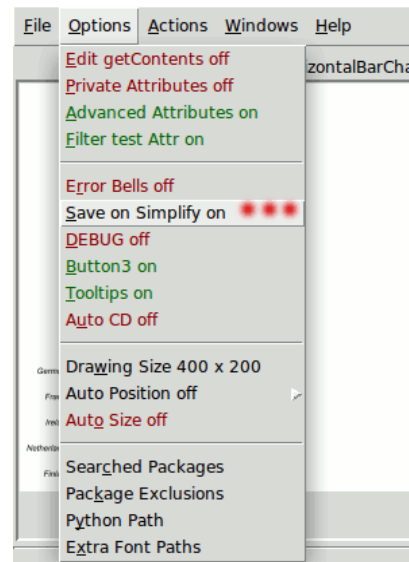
File Options Actions Windows Help

zontalBarCha

Edit getContents off
Private Attributes off
Advanced Attributes on
Filter test Attr on

Error Bells off
Save on Simplify on
DEBUG off
Button3 on
Tooltips on
Auto CD off

Drawing Size 400 x 200
Auto Position off
Auto Size off

Searched Packages
Package Exclusions
Python Path
Extra Font Paths

Germa
Fran
Irel
Netherla
Finl